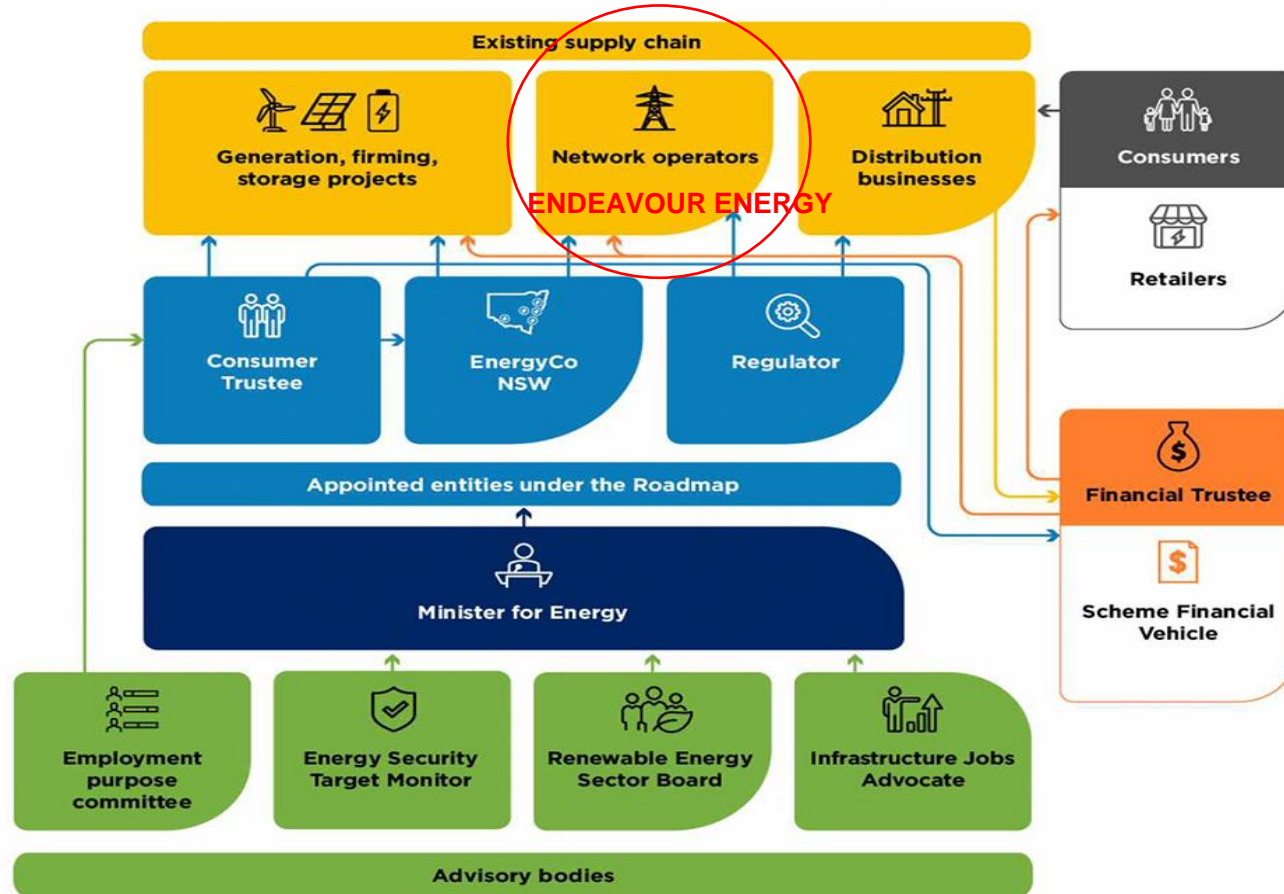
Existing supply chain

Generation, firming, storage projects

Network operators

ENDEAVOUR ENERGY

Distribution businesses

Consumers

Retailers

Consumer Trustee

EnergyCo NSW

Regulator

Financial Trustee

Scheme Financial Vehicle

Appointed entities under the Roadmap

Minister for Energy

Employment purpose committee

Energy Security Target Monitor

Renewable Energy Sector Board

Infrastructure Jobs Advocate

Advisory bodies